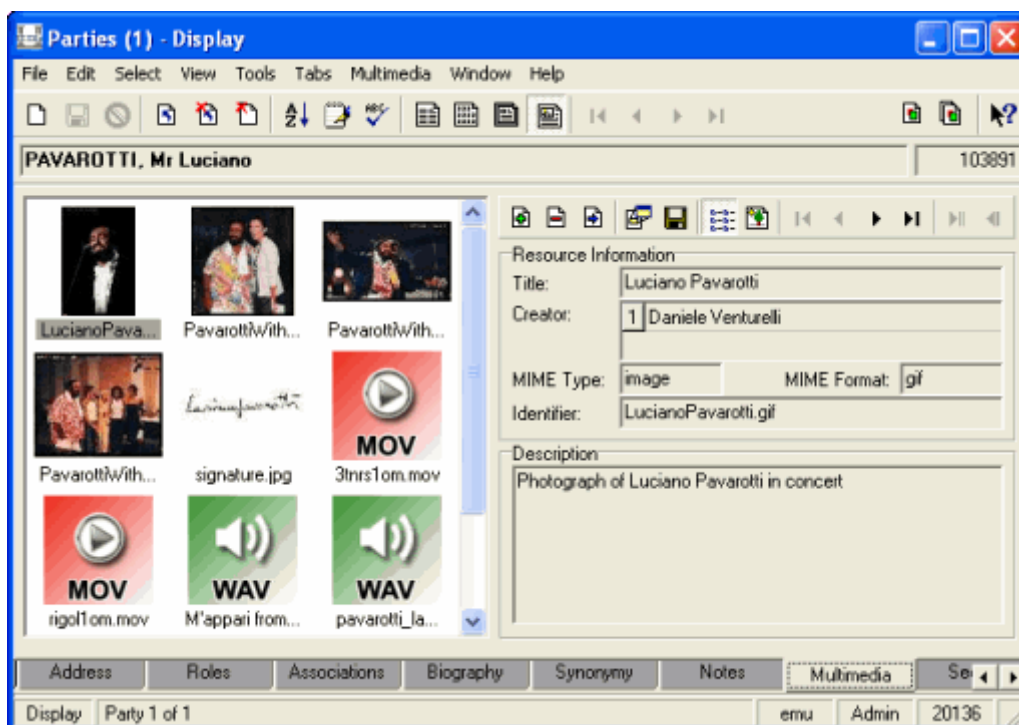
Parties (1) - Display

File Edit Select View Tools Tabs Multimedia Window Help

PAVAROTTI, Mr Luciano

103891

LucianoPava...
PavarottiWith...
PavarottiWith...
PavarottiWith...
signature.jpg
MOV
3tnrs1om.mov
MOV
rigol1om.mov
WAV
M'appari from...
WAV
pavarotti_la...

Resource Information
Title: Luciano Pavarotti
Creator: 1 Daniele Venturelli
MIME Type: image
MIME Format: gif
Identifier: LucianoPavarotti.gif

Description
Photograph of Luciano Pavarotti in concert

Address | Roles | Associations | Biography | Synonymy | Notes | Multimedia | Se

Display | Party 1 of 1 | emu | Admin | 20136